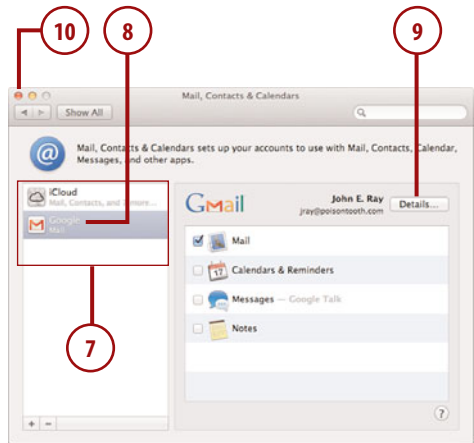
10

8

9

Show All

Mail, Contacts & Calendars

Mail, Contacts & Calendars sets up your accounts to use with Mail, Contacts, Calendar, Messages, and other apps.

iCloud
Mail, Contacts, and 6 more...

Google
Mail

GMail

John E. Ray
jray@poisontooth.com

Details...

Mail

Calendars & Reminders

Messages — Google Talk

Notes

7

+ −

?